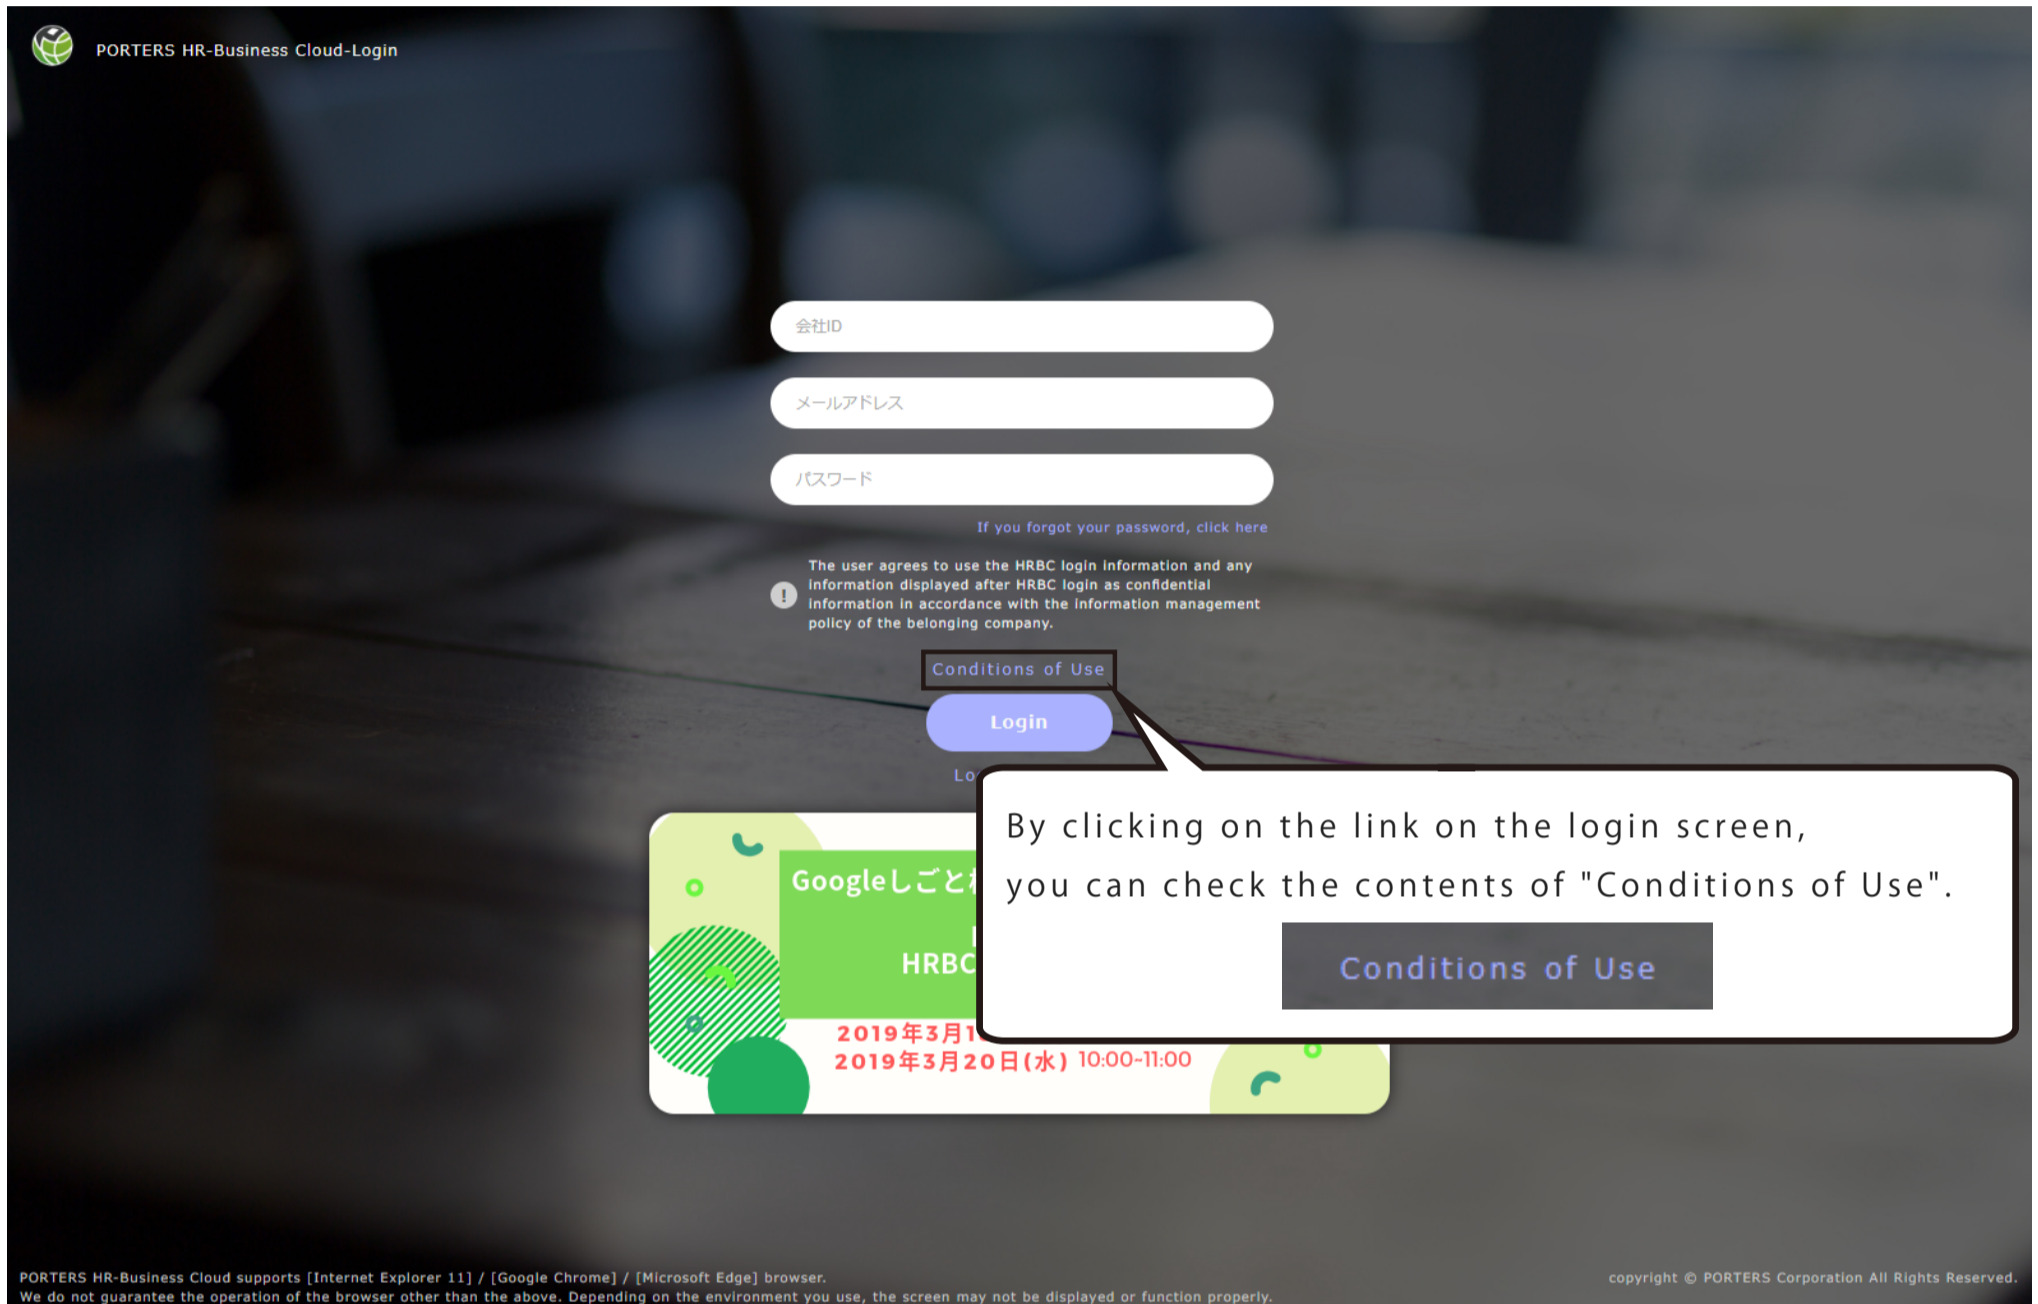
PORTERS HR-Business Cloud-Login

会社ID

メールアドレス

パスワード

If you forgot your password, click here

The user agrees to use the HRBC login information and any information displayed after HRBC login as confidential information in accordance with the information management policy of the belonging company.

Conditions of Use

Login

Lo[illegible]

Googleしごと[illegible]

HRBC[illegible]

2019年3月1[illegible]
2019年3月20日(水) 10:00-11:00

By clicking on the link on the login screen, you can check the contents of "Conditions of Use".

Conditions of Use

PORTERS HR-Business Cloud supports [Internet Explorer 11] / [Google Chrome] / [Microsoft Edge] browser.
We do not guarantee the operation of the browser other than the above. Depending on the environment you use, the screen may not be displayed or function properly.

copyright © PORTERS Corporation All Rights Reserved.